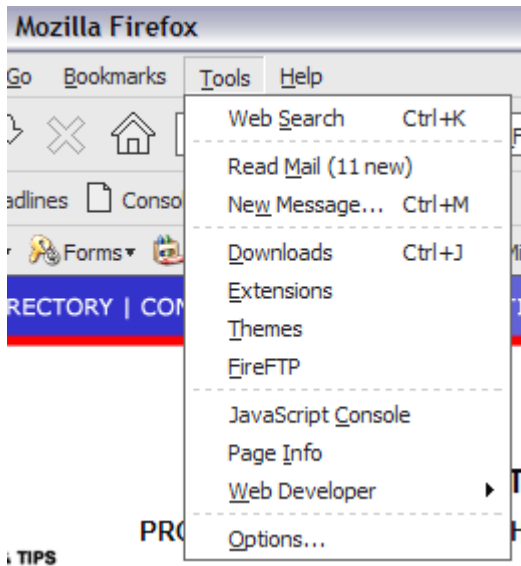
Mozilla Firefox

Go Bookmarks Tools Help

Web Search Ctrl+K

Read Mail (11 new)

New Message... Ctrl+M

Downloads Ctrl+J

Extensions

Themes

FireFTP

JavaScript Console

Page Info

Web Developer

Options...

adlines Conso

Forms

RECTORY | CON

PRO

TIPS